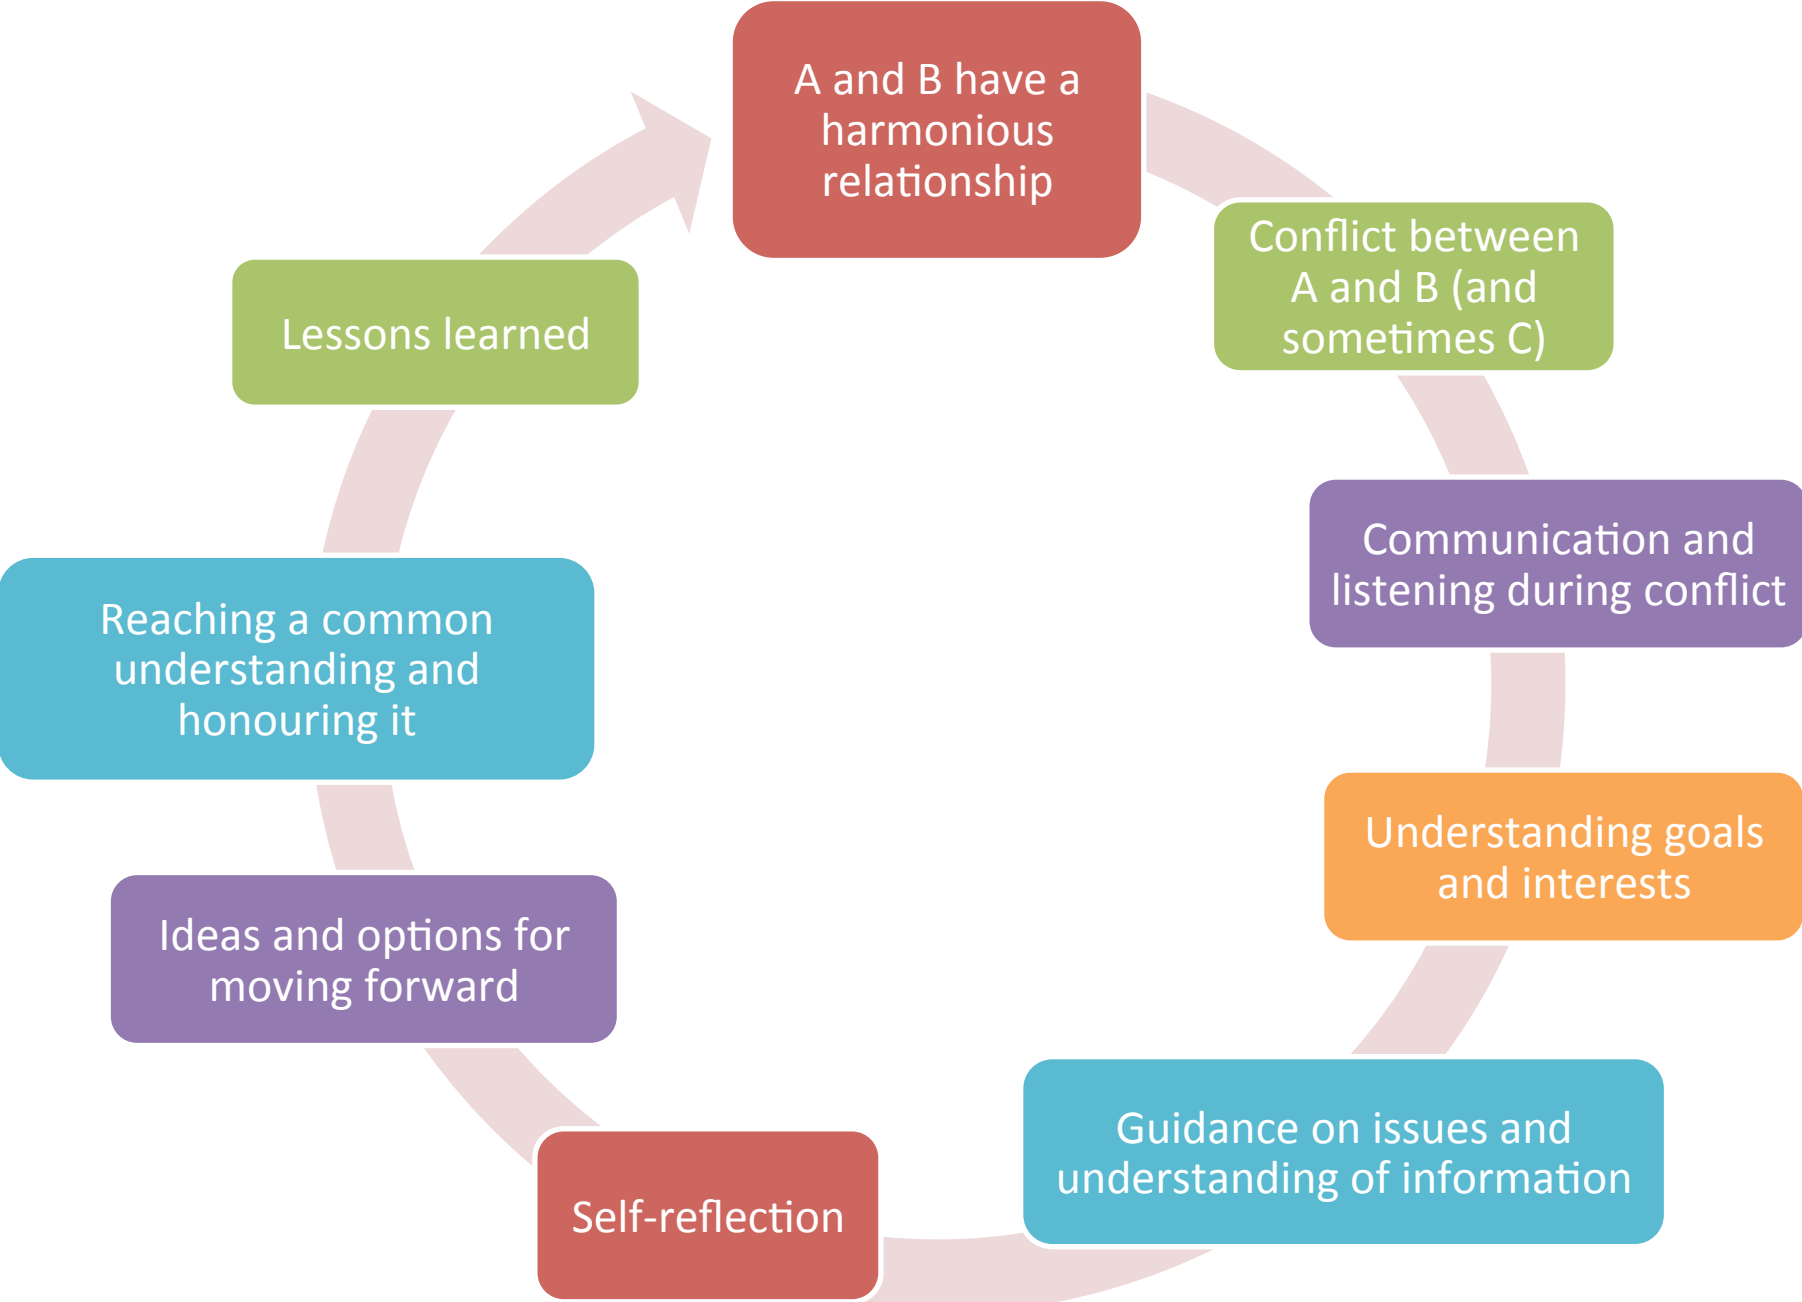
A and B have a harmonious relationship

Conflict between A and B (and sometimes C)

Communication and listening during conflict

Understanding goals and interests

Guidance on issues and understanding of information

Self-reflection

Ideas and options for moving forward

Reaching a common understanding and honouring it

Lessons learned